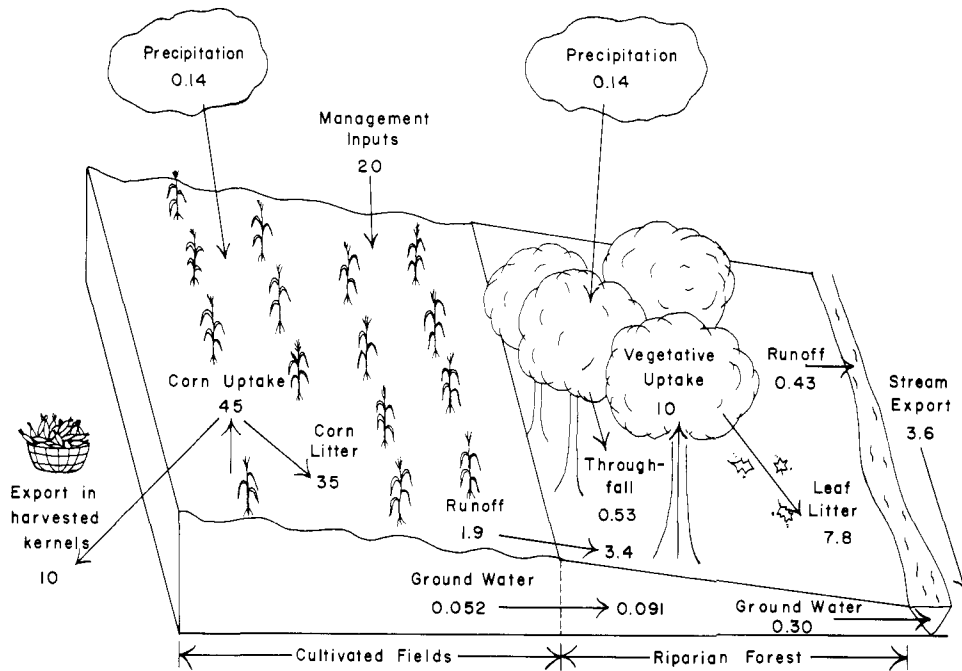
Precipitation
0.14

Precipitation
0.14

Management Inputs
20

Corn Uptake
45

Corn Litter
35

Export in harvested kernels
10

Runoff
1.9

3.4

Ground Water
0.052

0.091

Vegetative Uptake
10

Throughfall
0.53

Runoff
0.43

Stream Export
3.6

Leaf Litter
7.8

Ground Water
0.30

Cultivated Fields

Riparian Forest